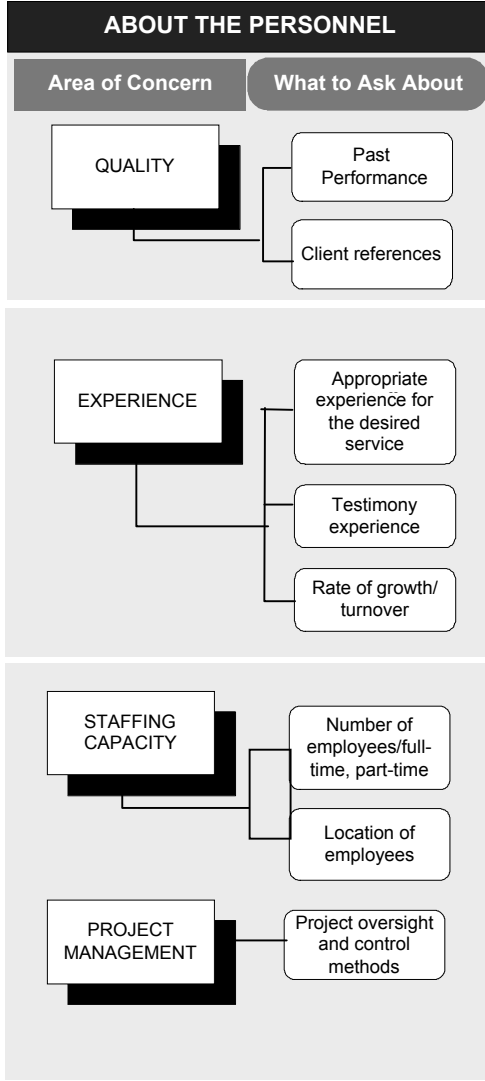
ABOUT THE PERSONNEL

Area of Concern

What to Ask About

QUALITY

Past Performance

Client references

EXPERIENCE

Appropriate experience for the desired service

Testimony experience

Rate of growth/ turnover

STAFFING CAPACITY

Number of employees/full-time, part-time

Location of employees

PROJECT MANAGEMENT

Project oversight and control methods